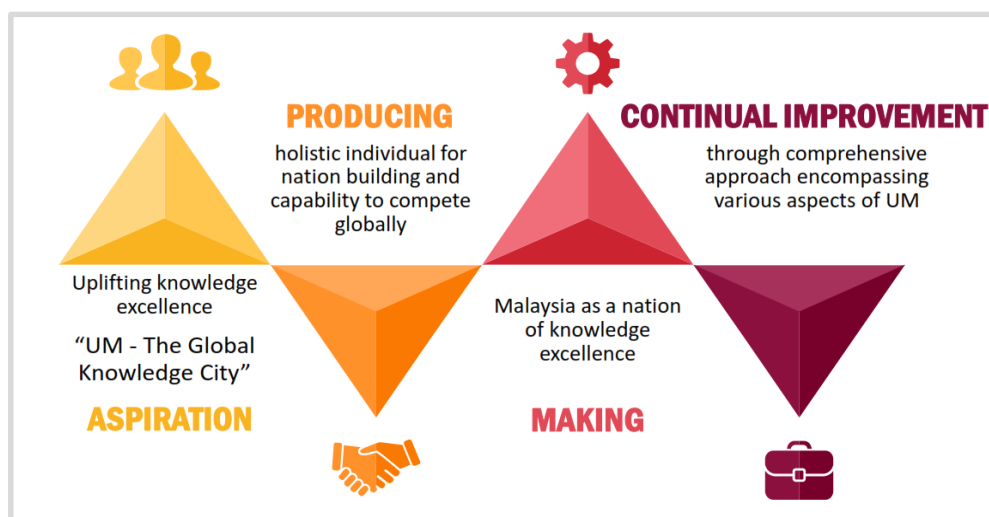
PRODUCING

holistic individual for nation building and capability to compete globally

CONTINUAL IMPROVEMENT

through comprehensive approach encompassing various aspects of UM

Uplifting knowledge excellence

“UM - The Global Knowledge City”

ASPIRATION

Malaysia as a nation of knowledge excellence

MAKING